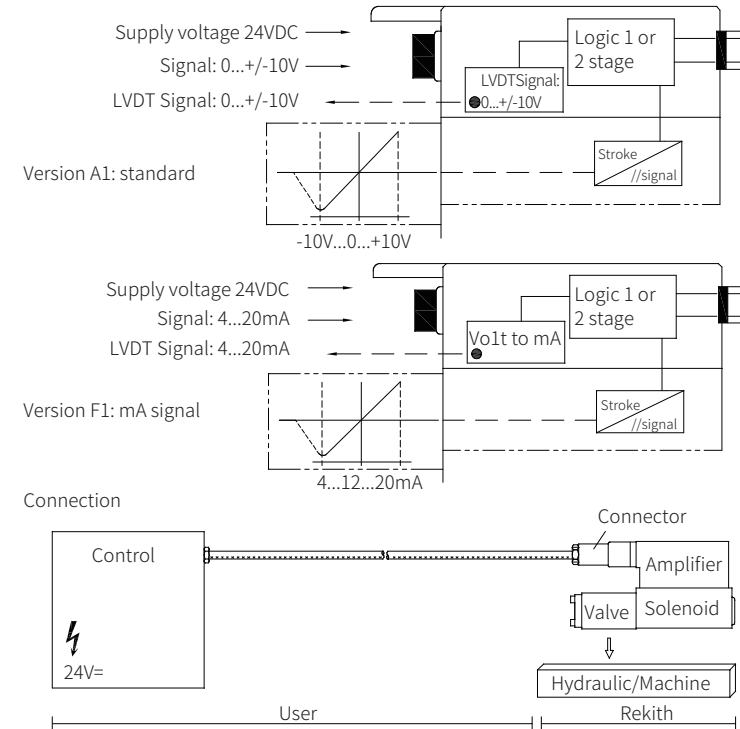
Supply voltage 24VDC
Signal: 0...+/-10V
LVDT Signal: 0...+/-10V

Logic 1 or 2 stage

LVDTSignal: 0...+/-10V

Version A1: standard

Stroke //signal

-10V...0...+10V

Supply voltage 24VDC
Signal: 4...20mA
LVDT Signal: 4...20mA

Logic 1 or 2 stage

Vo1t to mA

Version F1: mA signal

Stroke //signal

4...12...20mA

Connection

Connector

Control

Amplifier

Valve

Solenoid

24V=

Hydraulic/Machine

User

Rekith